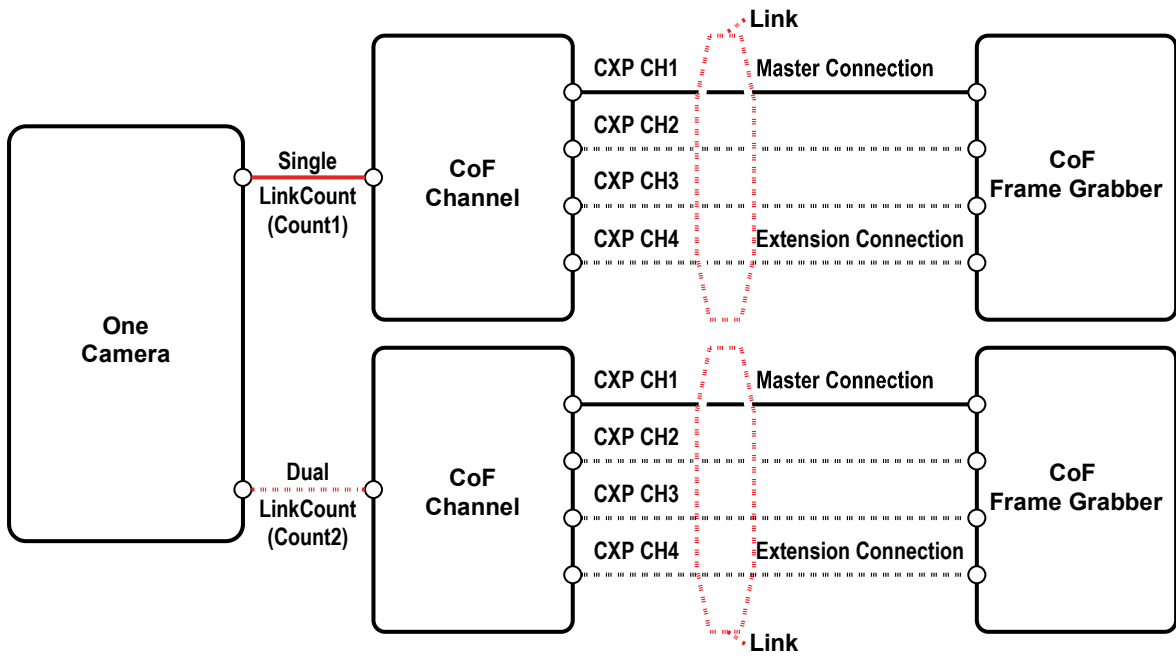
Link

One Camera

Single LinkCount (Count1)

CoF Channel

CXP CH1
CXP CH2
CXP CH3
CXP CH4

Master Connection

Extension Connection

CoF Frame Grabber

Dual LinkCount (Count2)

CoF Channel

CXP CH1
CXP CH2
CXP CH3
CXP CH4

Master Connection

Extension Connection

CoF Frame Grabber

Link